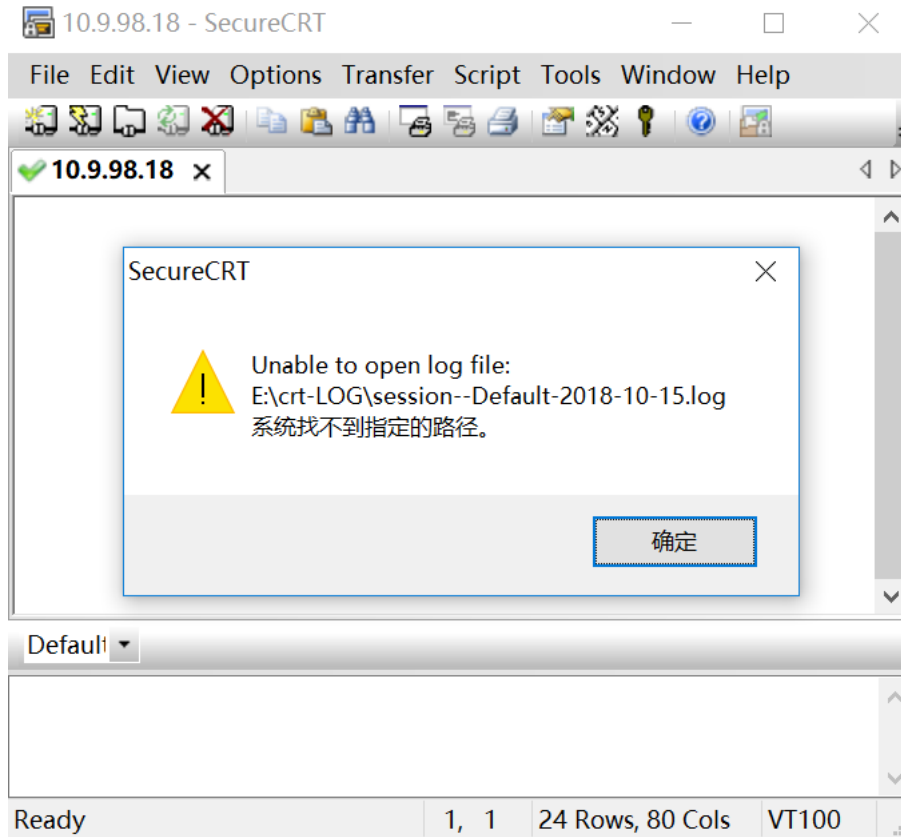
10.9.98.18 - SecureCRT

File Edit View Options Transfer Script Tools Window Help

10.9.98.18 ×

SecureCRT

Unable to open log file:
E:\crt-LOG\session--Default-2018-10-15.log
系统找不到指定的路径。

确定

Default

Ready | 1, 1 | 24 Rows, 80 Cols | VT100